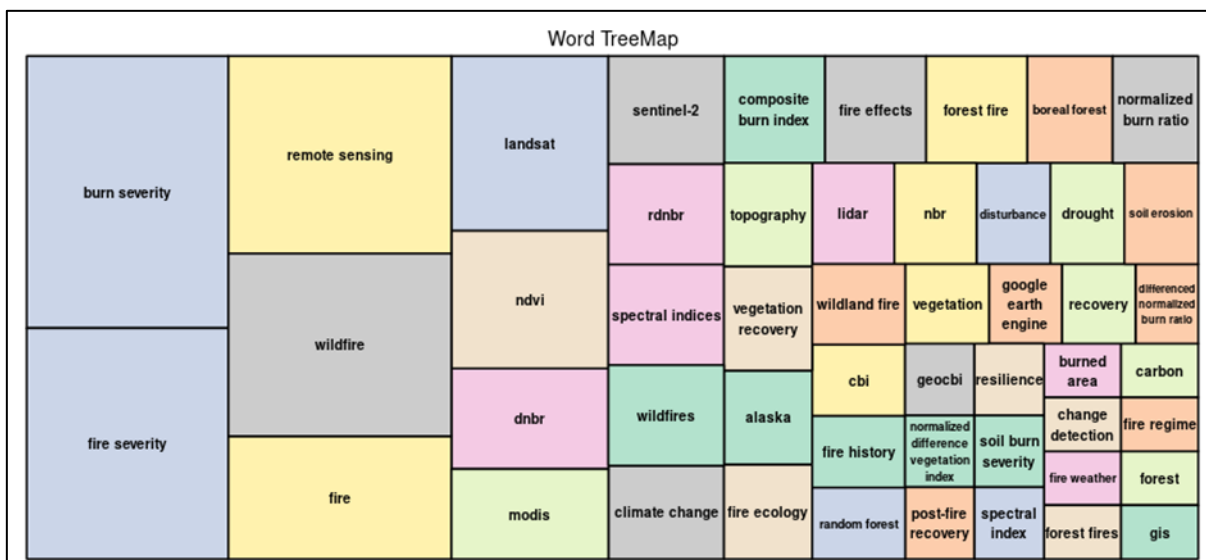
Word TreeMap

burn severity

fire severity

remote sensing

wildfire

fire

landsat

ndvi

dnbr

modis

sentinel-2

composite burn index

fire effects

forest fire

boreal forest

normalized burn ratio

rdnbr

topography

lidar

nbr

disturbance

drought

soil erosion

spectral indices

vegetation recovery

wildland fire

vegetation

google earth engine

recovery

differenced normalized burn ratio

cbi

geocbi

resilience

burned area

carbon

wildfires

alaska

fire history

normalized difference vegetation index

soil burn severity

change detection

fire regime

fire weather

forest

climate change

fire ecology

random forest

post-fire recovery

spectral index

forest fires

gis